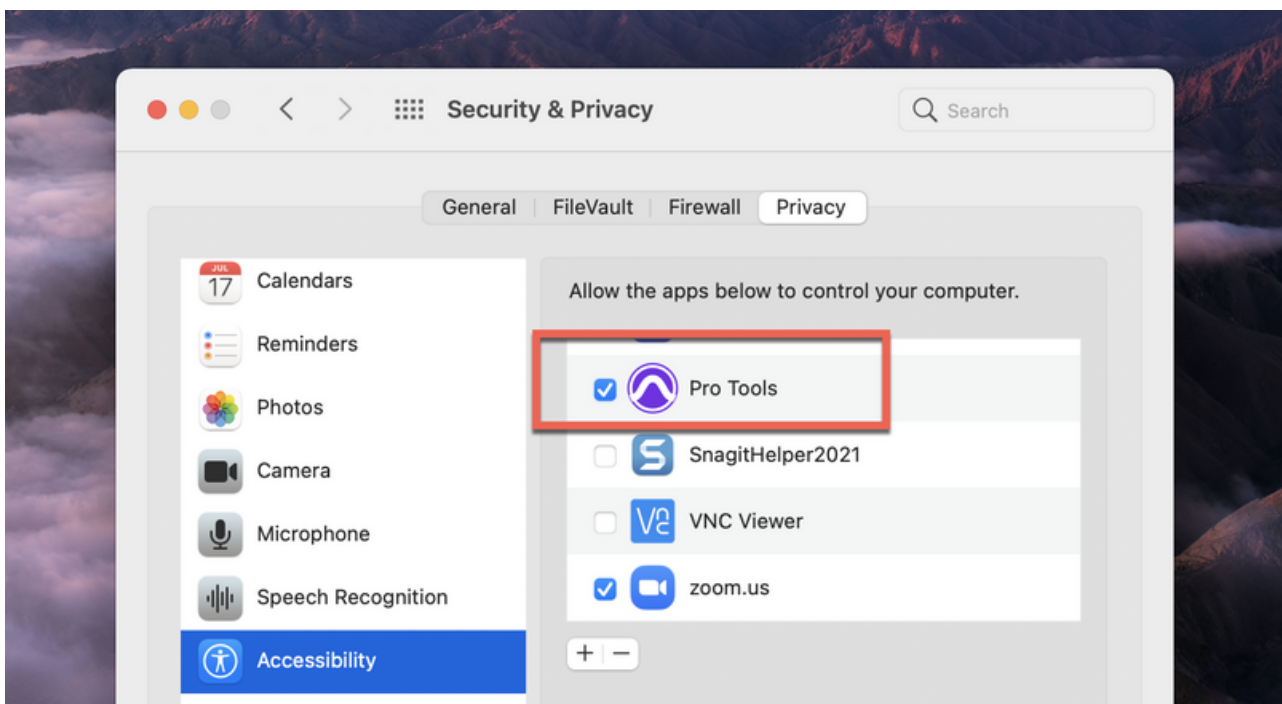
Security & Privacy

Search

General | FileVault | Firewall | Privacy

JUL
17
Calendars

Reminders

Photos

Camera

Microphone

Speech Recognition

Accessibility

Allow the apps below to control your computer.

Pro Tools

SnagitHelper2021

VNC Viewer

zoom.us

+ | −